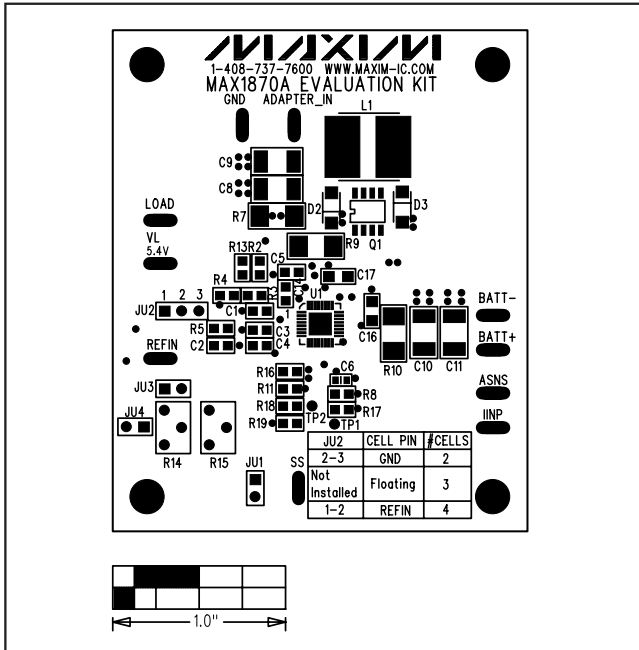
MAXIM
1-408-737-7600 WWW.MAXIM-IC.COM
MAX1870A EVALUATION KIT

GND ADAPTER_IN

L1

C9
C8
R7
D2
D3
R9 Q1

LOAD
VL
5.4V

R13R2
C5
C17
R4
3
1
U1
JU2 1 2 3
C1
C16
R5 C3
C2 C4
REFIN
R10 C10 C11
BATT-
BATT+

C6
R16
R11 R8
R18 R17
R19 TP2 TP1
JU3
ASNS
JU4
IINP
R14 R15
JU1
SS

| JU2 | CELL PIN | #CELLS |
|---|---|---|
| 2-3 | GND | 2 |
| Not Installed | Floating | 3 |
| 1-2 | REFIN | 4 |

1.0"